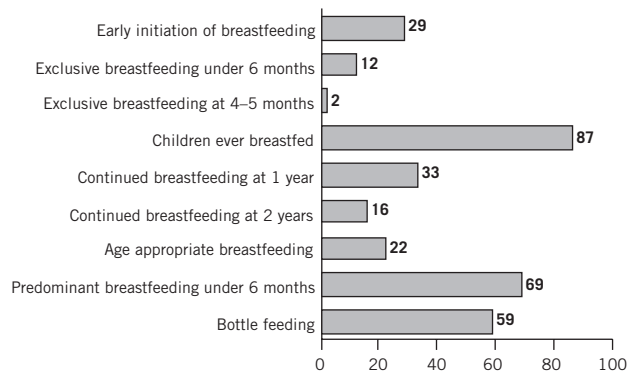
Early initiation of breastfeeding 29
Exclusive breastfeeding under 6 months 12
Exclusive breastfeeding at 4–5 months 2
Children ever breastfed 87
Continued breastfeeding at 1 year 33
Continued breastfeeding at 2 years 16
Age appropriate breastfeeding 22
Predominant breastfeeding under 6 months 69
Bottle feeding 59

0 20 40 60 80 100